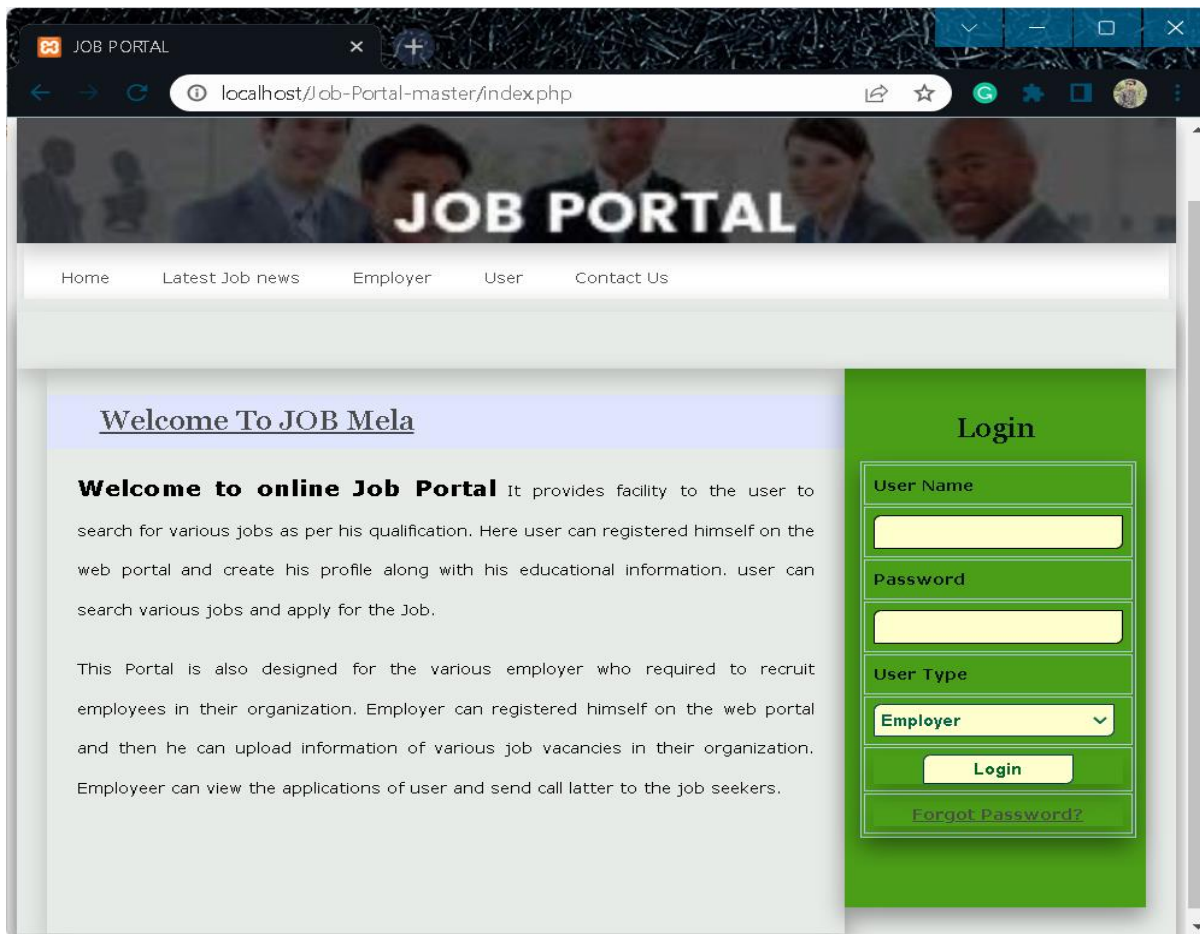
JOB PORTAL

localhost/Job-Portal-master/index.php

JOB PORTAL

Home Latest Job news Employer User Contact Us

Welcome To JOB Mela

**Welcome to online Job Portal** It provides facility to the user to search for various jobs as per his qualification. Here user can registered himself on the web portal and create his profile along with his educational information. user can search various jobs and apply for the Job.

This Portal is also designed for the various employer who required to recruit employees in their organization. Employer can registered himself on the web portal and then he can upload information of various job vacancies in their organization. Employeer can view the applications of user and send call latter to the job seekers.

Login

User Name

Password

User Type

Employer

Login

Forgot Password?